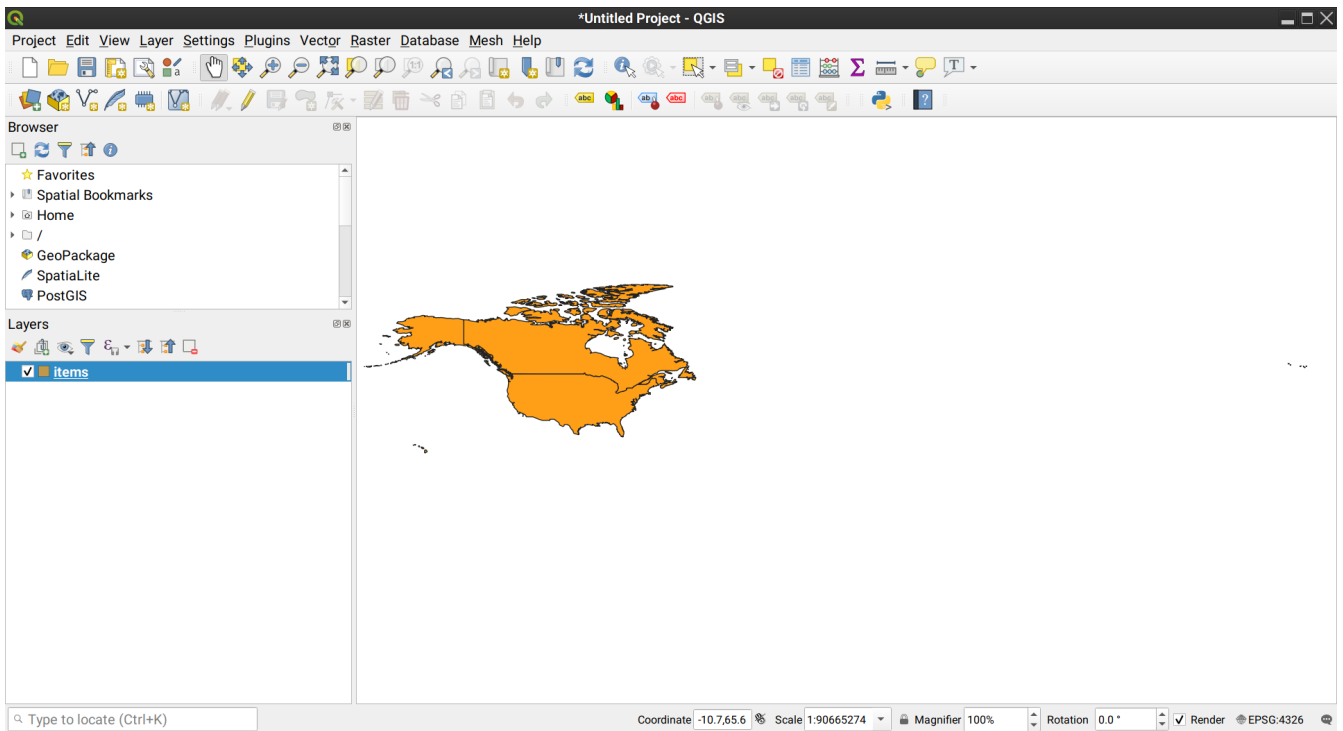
*Untitled Project - QGIS

Project Edit View Layer Settings Plugins Vector Raster Database Mesh Help

Browser

Favorites
Spatial Bookmarks
Home
/
GeoPackage
SpatiaLite
PostGIS

Layers

items

Type to locate (Ctrl+K)

Coordinate -10.7,65.6 Scale 1:90665274 Magnifier 100% Rotation 0.0 ° Render EPSG:4326